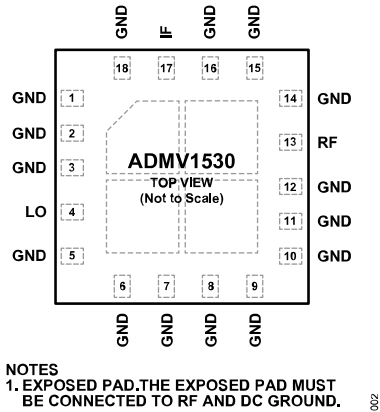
GND 18
IF 17
GND 16
GND 15

GND 1
GND 2
GND 3
LO 4
GND 5

14 GND
13 RF
12 GND
11 GND
10 GND

ADMV1530
TOP VIEW
(Not to Scale)

6 GND
7 GND
8 GND
9 GND

NOTES
1. EXPOSED PAD.THE EXPOSED PAD MUST BE CONNECTED TO RF AND DC GROUND.

002